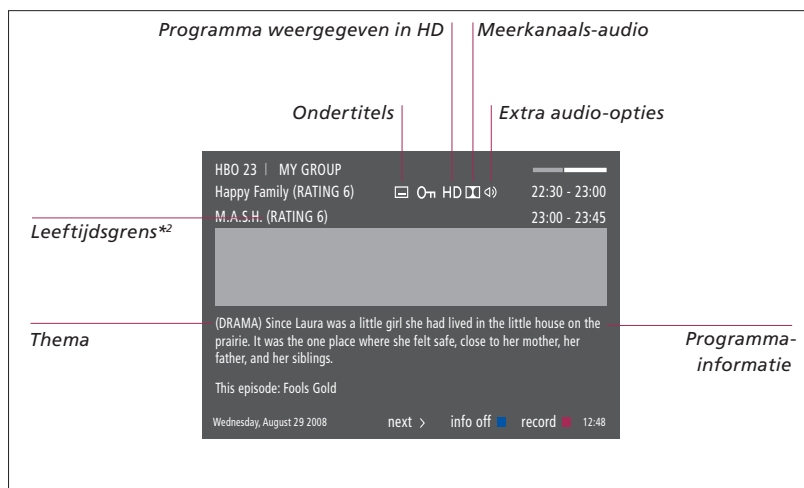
Programma weergegeven in HD

Meerkanaals-audio

Ondertitels

Extra audio-opties

HBO 23 | MY GROUP

Happy Family (RATING 6)

HD

22:30 - 23:00

M.A.S.H. (RATING 6)

23:00 - 23:45

Leeftijdsgrens*$^2$

Thema

(DRAMA) Since Laura was a little girl she had lived in the little house on the prairie. It was the one place where she felt safe, close to her mother, her father, and her siblings.

Programma-informatie

This episode: Fools Gold

Wednesday, August 29 2008

next ›

info off

record

12:48